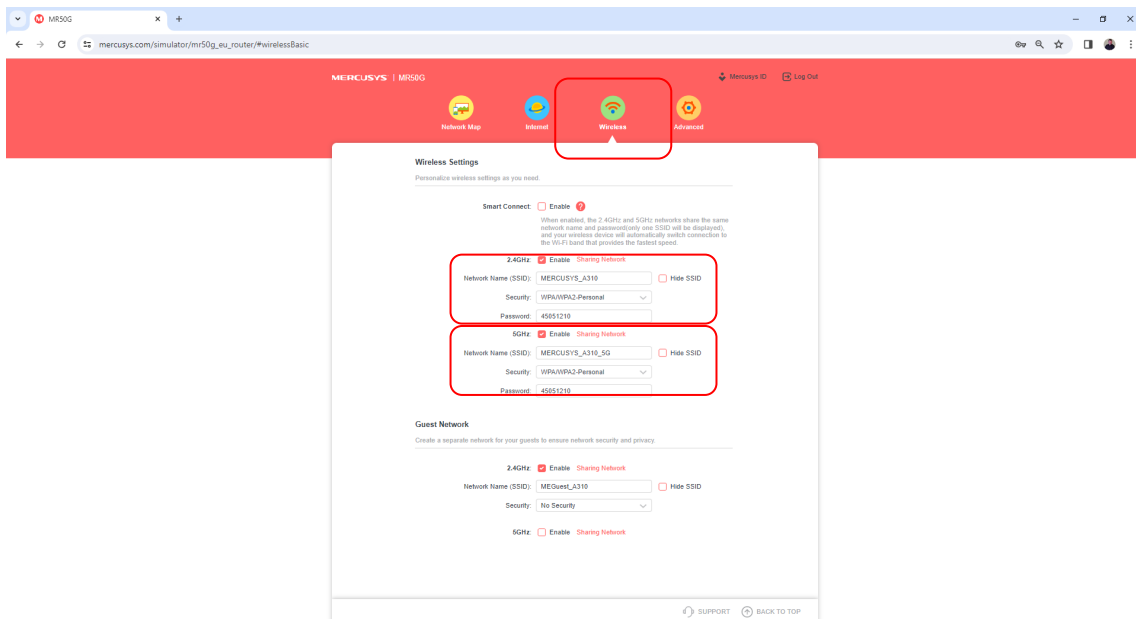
MR50G
mercusys.com/simulator/mr50g_eu_router/#wirelessBasic

MERCUSYS | MR50G
Mercusys ID
Log Out
Network Map
Internet
Wireless
Advanced

Wireless Settings
Personalize wireless settings as you need.

Smart Connect: Enable
When enabled, the 2.4GHz and 5GHz networks share the same network name and password(only one SSID will be displayed), and your wireless device will automatically switch connection to the Wi-Fi band that provides the fastest speed.

2.4GHz: Enable Sharing Network
Network Name (SSID): MERCUSYS_A310 Hide SSID
Security: WPA/WPA2-Personal
Password: 45051210

5GHz: Enable Sharing Network
Network Name (SSID): MERCUSYS_A310_5G Hide SSID
Security: WPA/WPA2-Personal
Password: 45051210

Guest Network
Create a separate network for your guests to ensure network security and privacy.

2.4GHz: Enable Sharing Network
Network Name (SSID): MEGuest_A310 Hide SSID
Security: No Security

5GHz: Enable Sharing Network

SUPPORT BACK TO TOP